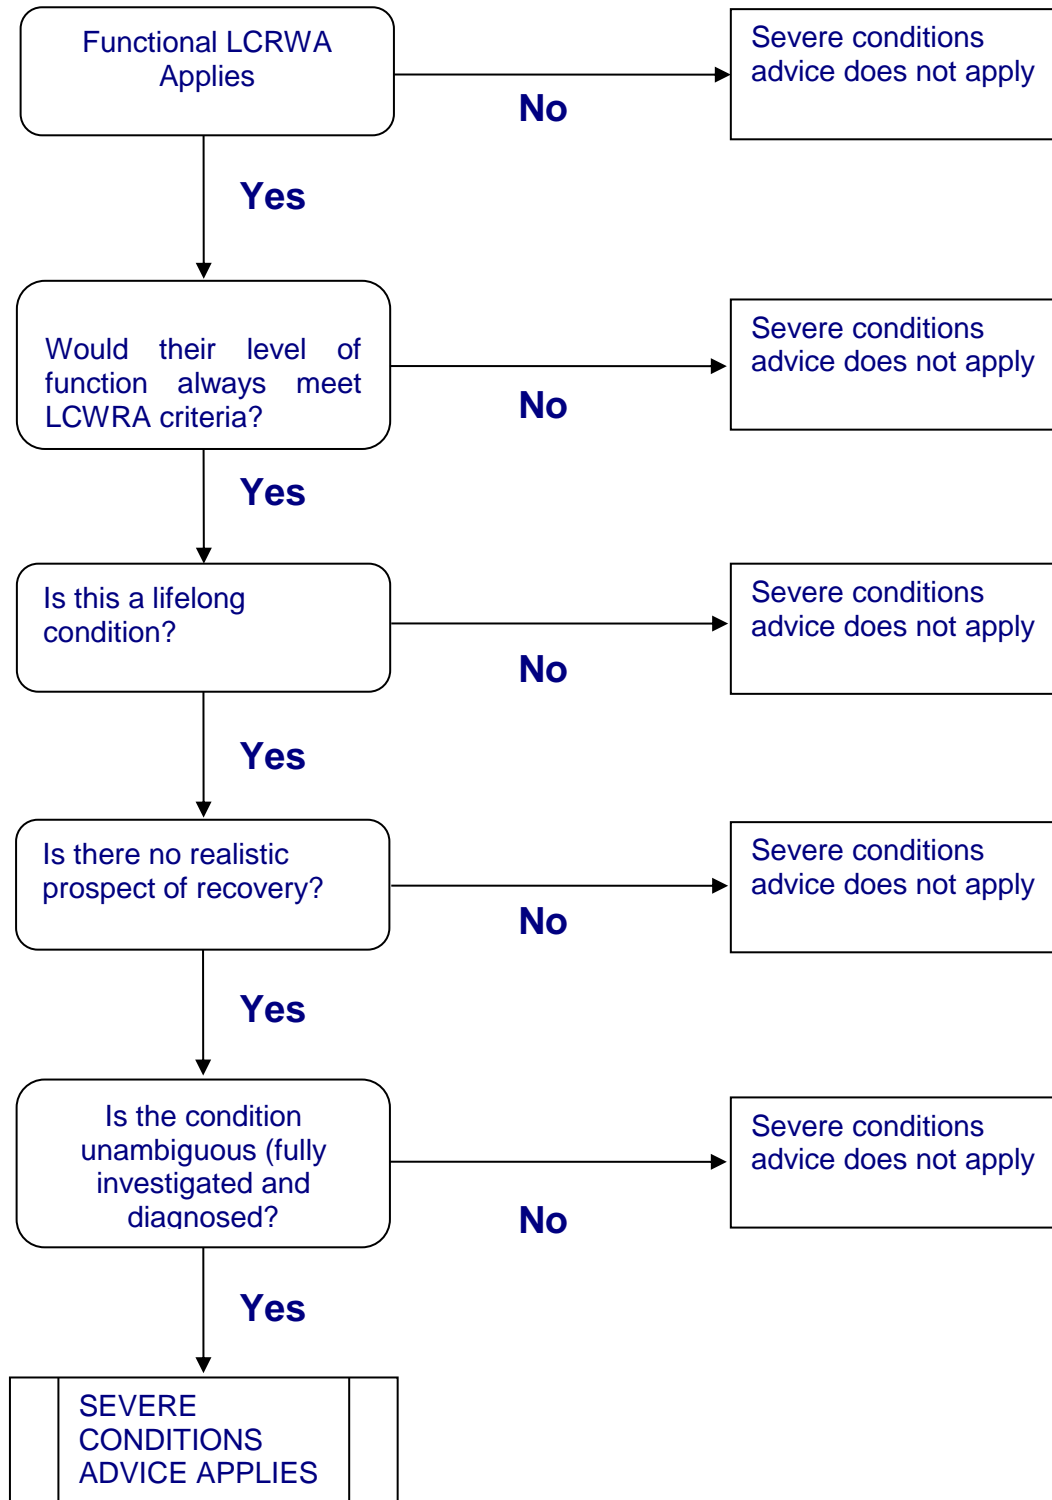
Functional LCRWA Applies

No

Severe conditions advice does not apply

Yes

Would their level of function always meet LCWRA criteria?

No

Severe conditions advice does not apply

Yes

Is this a lifelong condition?

No

Severe conditions advice does not apply

Yes

Is there no realistic prospect of recovery?

No

Severe conditions advice does not apply

Yes

Is the condition unambiguous (fully investigated and diagnosed?

No

Severe conditions advice does not apply

Yes

SEVERE CONDITIONS ADVICE APPLIES